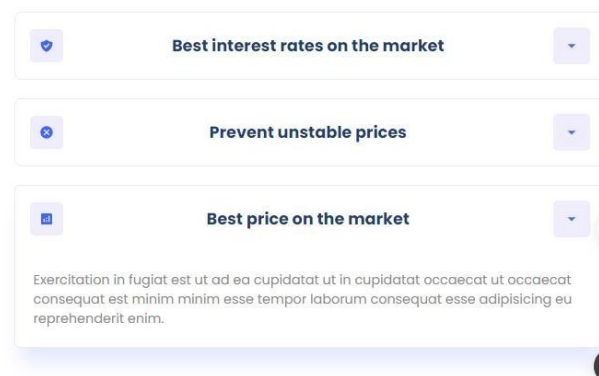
Best interest rates on the market

Prevent unstable prices

Best price on the market

Exercitation in fugiat est ut ad ea cupidatat ut in cupidatat occaecat ut occaecat consequat est minim minim esse tempor laborum consequat esse adipisicing eu reprehenderit enim.